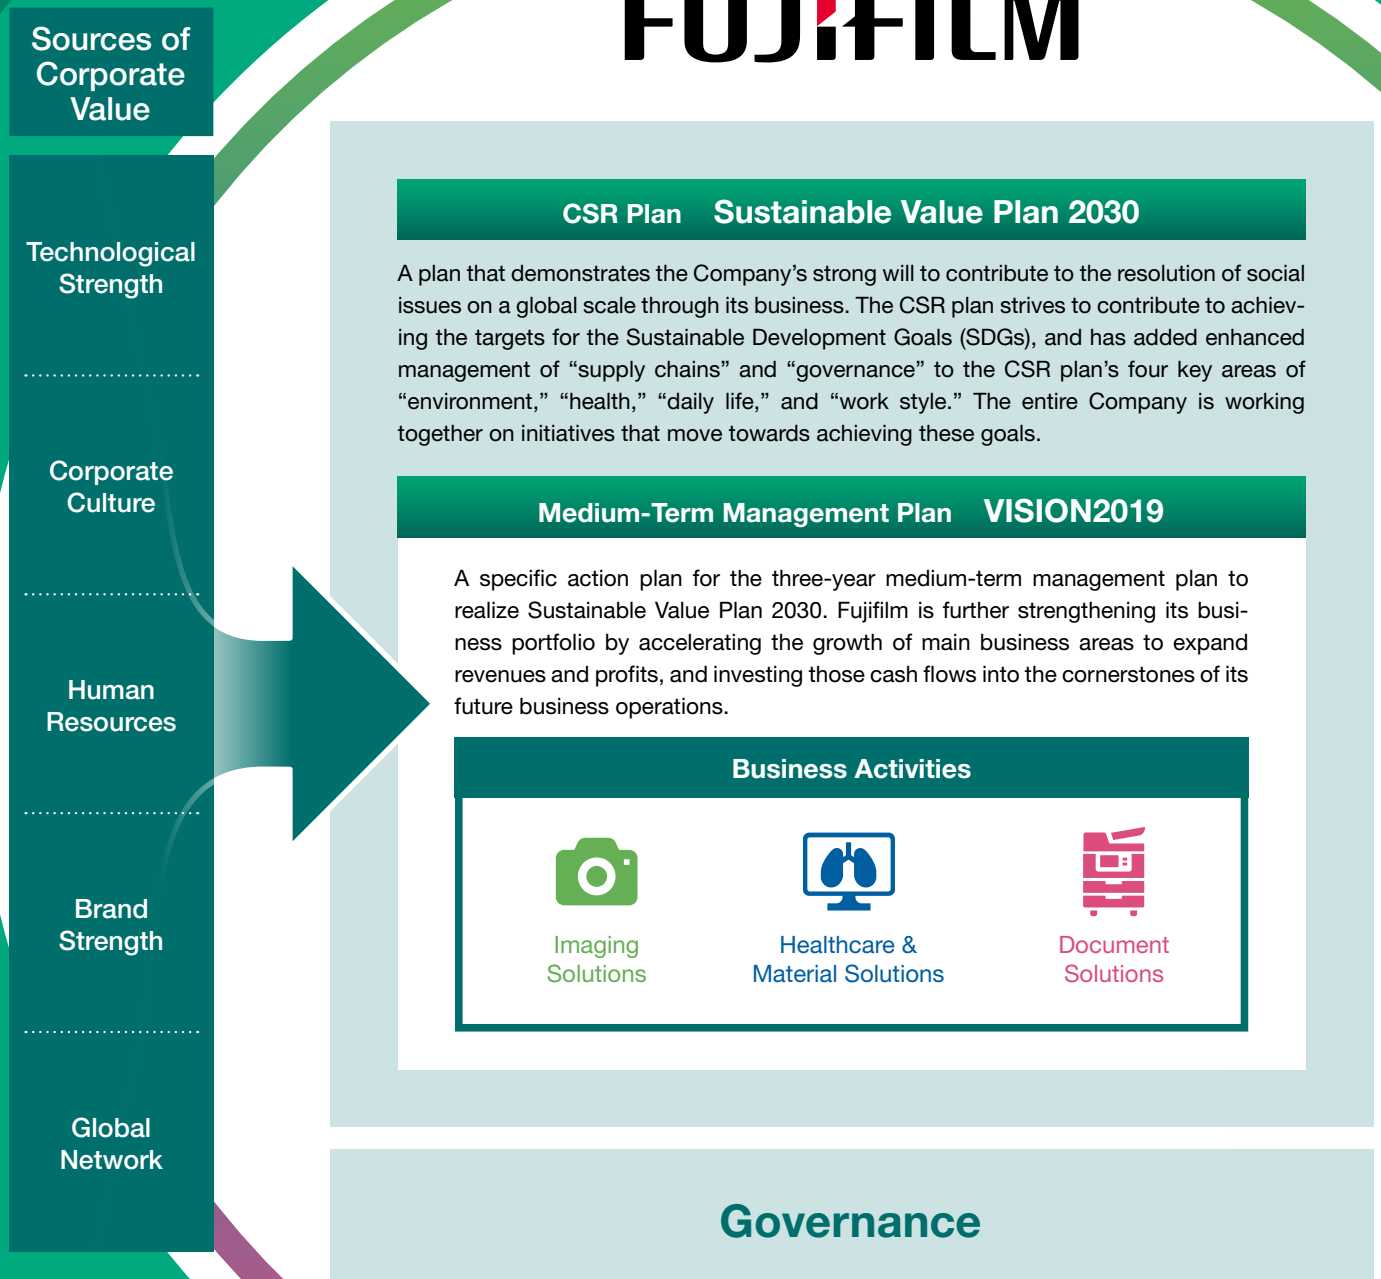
Sources of Corporate Value

Technological Strength

Corporate Culture

Human Resources

Brand Strength

Global Network

FUJIFILM

CSR Plan Sustainable Value Plan 2030

A plan that demonstrates the Company's strong will to contribute to the resolution of social issues on a global scale through its business. The CSR plan strives to contribute to achieving the targets for the Sustainable Development Goals (SDGs), and has added enhanced management of "supply chains" and "governance" to the CSR plan's four key areas of "environment," "health," "daily life," and "work style." The entire Company is working together on initiatives that move towards achieving these goals.

Medium-Term Management Plan VISION2019

A specific action plan for the three-year medium-term management plan to realize Sustainable Value Plan 2030. Fujifilm is further strengthening its business portfolio by accelerating the growth of main business areas to expand revenues and profits, and investing those cash flows into the cornerstones of its future business operations.

Business Activities

Imaging Solutions

Healthcare & Material Solutions

Document Solutions

Governance